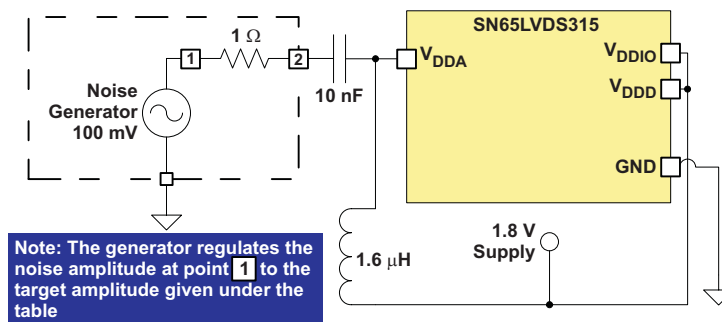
SN65LVDS315

1 Ω

1

2

Noise Generator 100 mV

10 nF

$V_{DDA}$

$V_{DDIO}$

$V_{DDD}$

GND

1.8 V Supply

1.6 μH

Note: The generator regulates the noise amplitude at point 1 to the target amplitude given under the table